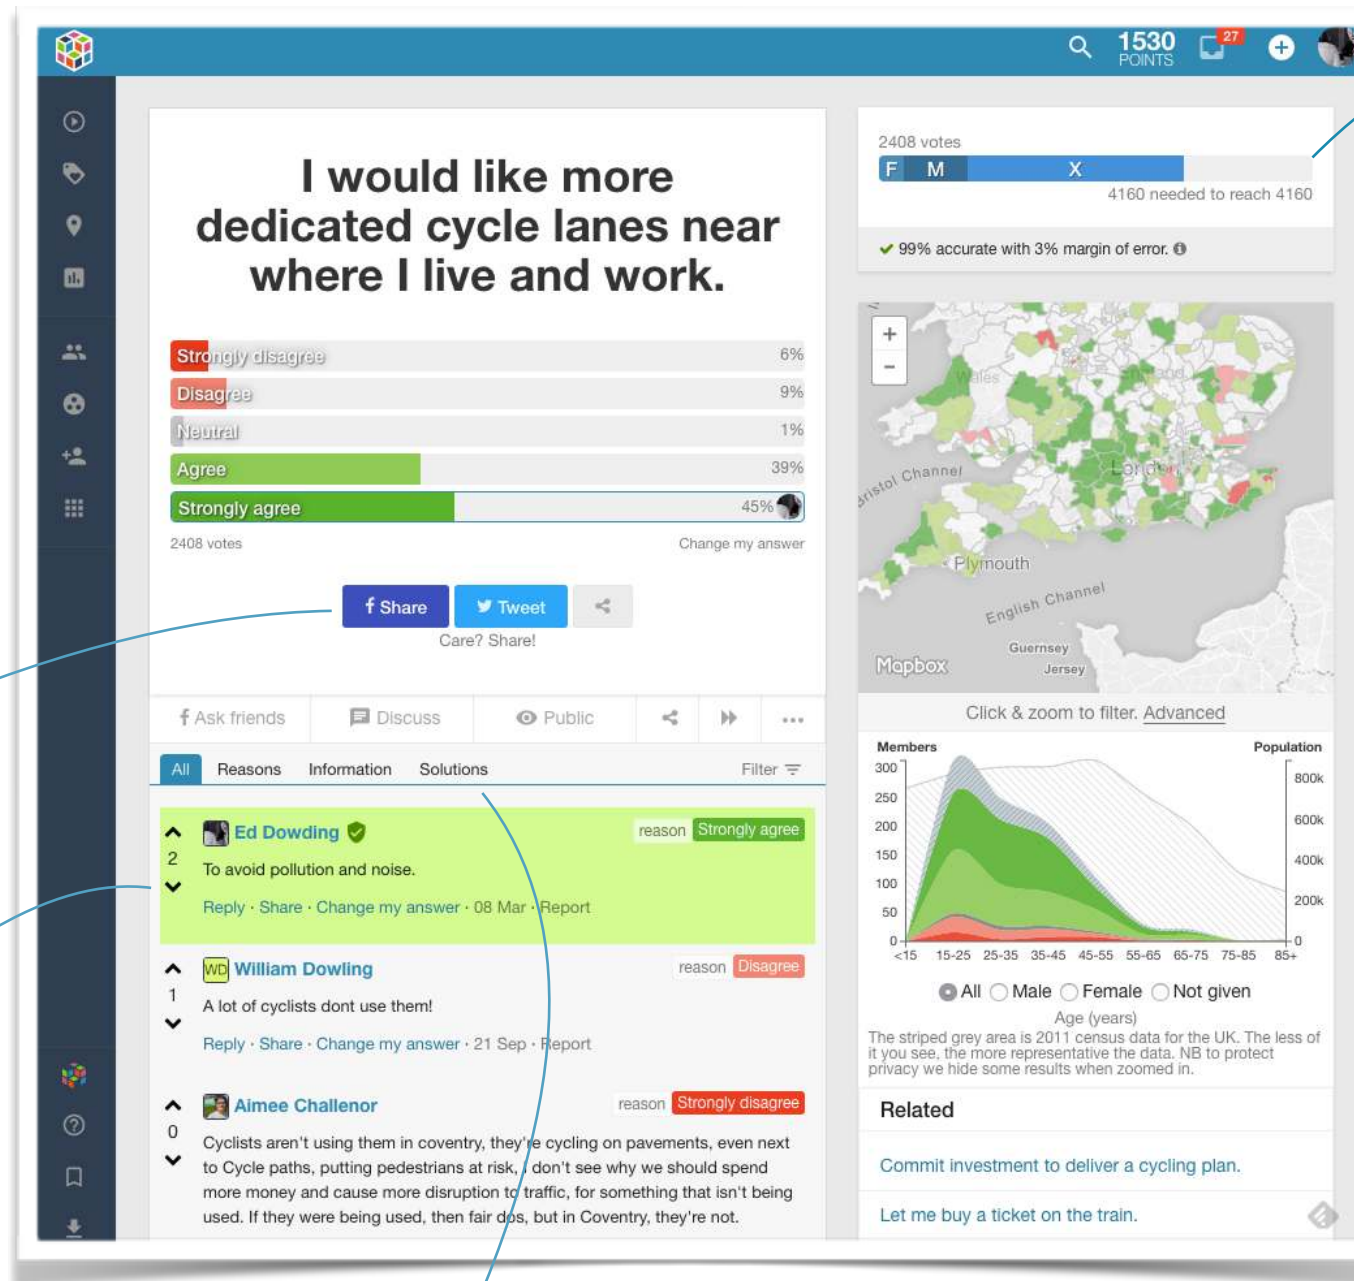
1530 POINTS 27

I would like more dedicated cycle lanes near where I live and work.

Strongly disagree 6%
Disagree 9%
Neutral 1%
Agree 39%
Strongly agree 45%

2408 votes
Change my answer

Share
Tweet
Care? Share!

Ask friends
Discuss
Public

All
Reasons
Information
Solutions
Filter

2
Ed Dowding
reason Strongly agree
To avoid pollution and noise.
Reply · Share · Change my answer · 08 Mar · Report

1
William Dowling
reason Disagree
A lot of cyclists dont use them!
Reply · Share · Change my answer · 21 Sep · Report

0
Aimee Challenor
reason Strongly disagree
Cyclists aren't using them in coventry, they're cycling on pavements, even next to Cycle paths, putting pedestrians at risk, I don't see why we should spend more money and cause more disruption to traffic, for something that isn't being used. If they were being used, then fair dos, but in Coventry, they're not.

2408 votes
F M X
4160 needed to reach 4160
99% accurate with 3% margin of error.

+
-
Wales
London
Bristol Channel
Plymouth
English Channel
Guernsey
Jersey
Mapbox

Click & zoom to filter. Advanced

Members
Population
300
250
200
150
100
50
0
800k
600k
400k
200k
0
<15 15-25 25-35 35-45 45-55 55-65 65-75 75-85 85+
All Male Female Not given
Age (years)
The striped grey area is 2011 census data for the UK. The less of it you see, the more representative the data. NB to protect privacy we hide some results when zoomed in.

Related
Commit investment to deliver a cycling plan.
Let me buy a ticket on the train.